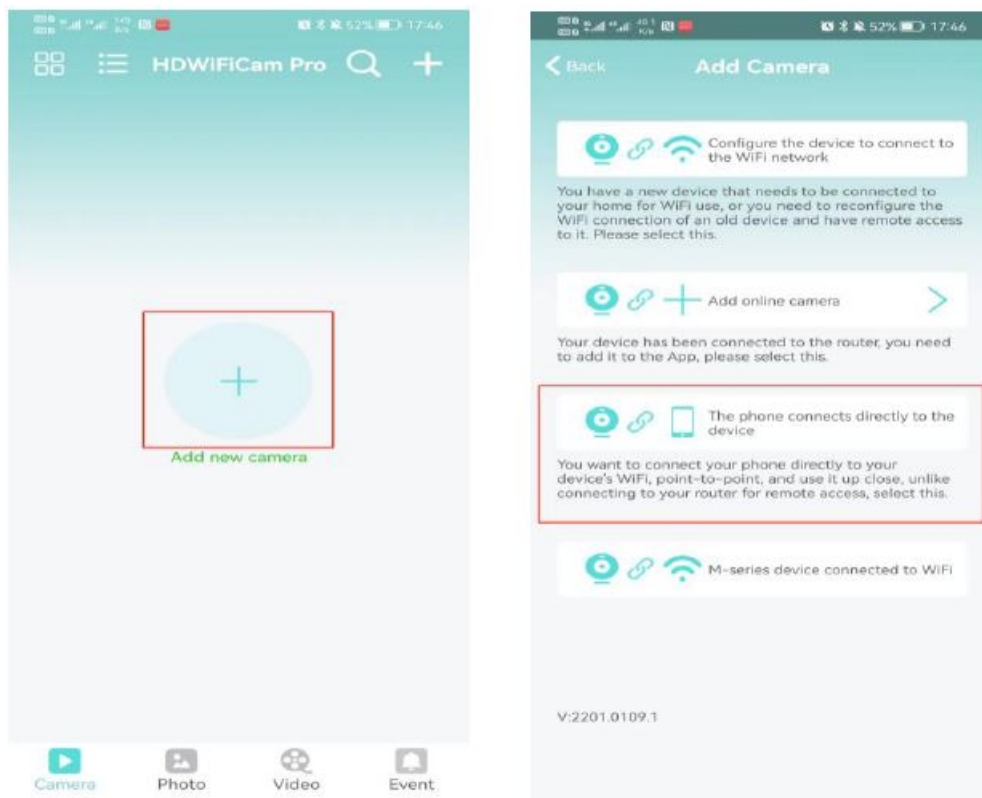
52% 17:46

HDWiFiCam Pro

Add new camera

Camera Photo Video Event

52% 17:46

Back Add Camera

Configure the device to connect to the WiFi network

You have a new device that needs to be connected to your home for WiFi use, or you need to reconfigure the WiFi connection of an old device and have remote access to it. Please select this.

Add online camera

Your device has been connected to the router, you need to add it to the App, please select this.

The phone connects directly to the device

You want to connect your phone directly to your device's WiFi, point-to-point, and use it up close, unlike connecting to your router for remote access, select this.

M-series device connected to WiFi

V:2201.0109.1